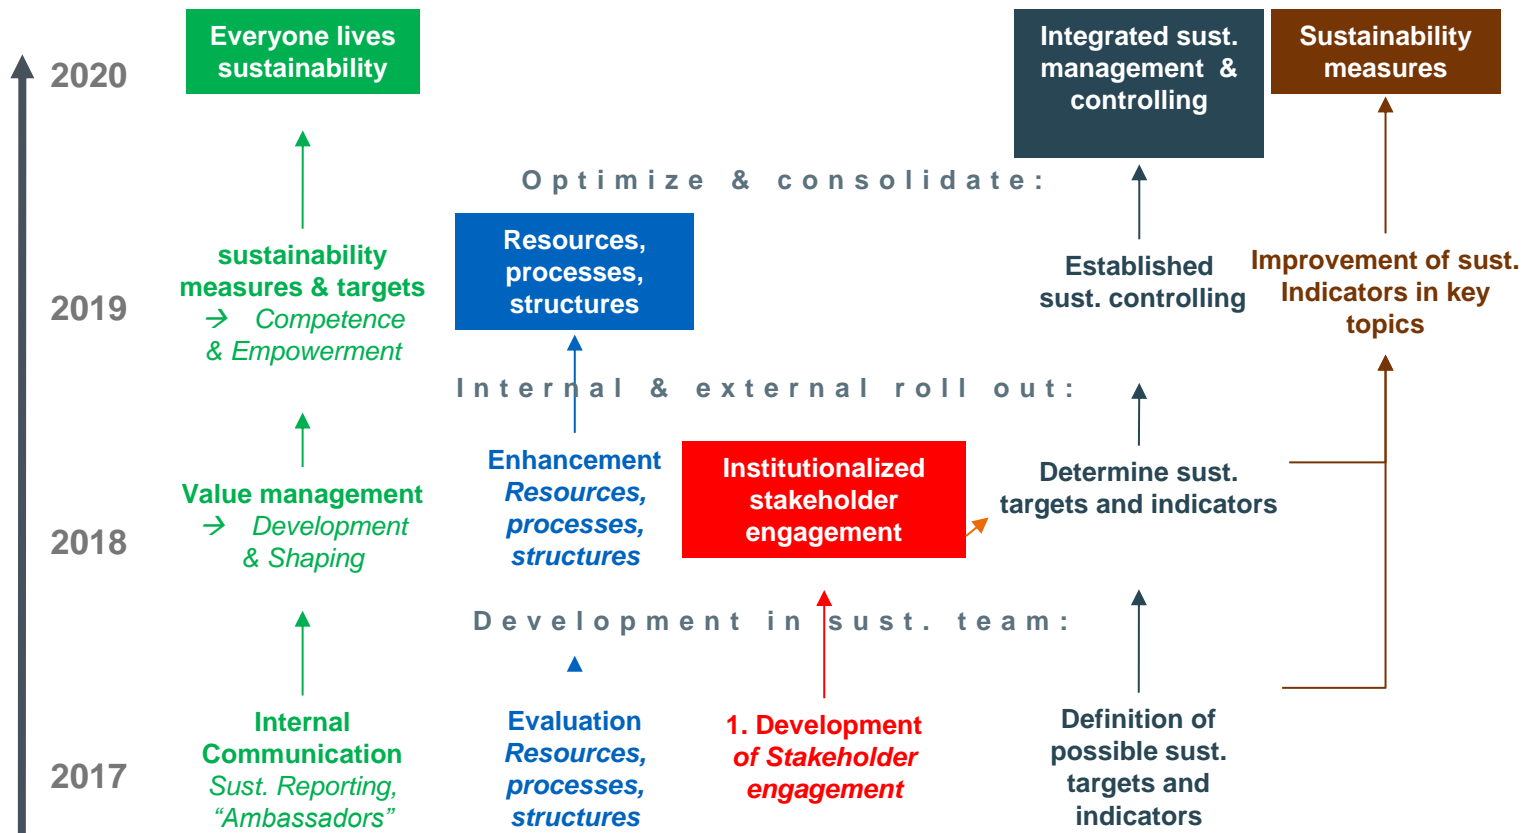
2020

Everyone lives sustainability

Integrated sust. management & controlling

Sustainability measures

Optimize & consolidate:

2019

sustainability measures & targets
→ Competence & Empowerment

Resources, processes, structures

Established sust. controlling

Improvement of sust. Indicators in key topics

Internal & external roll out:

2018

Value management
→ Development & Shaping

Enhancement
Resources, processes, structures

Institutionalized stakeholder engagement

Determine sust. targets and indicators

Development in sust. team:

2017

Internal Communication
Sust. Reporting, “Ambassadors”

Evaluation
Resources, processes, structures

1. Development of Stakeholder engagement

Definition of possible sust. targets and indicators